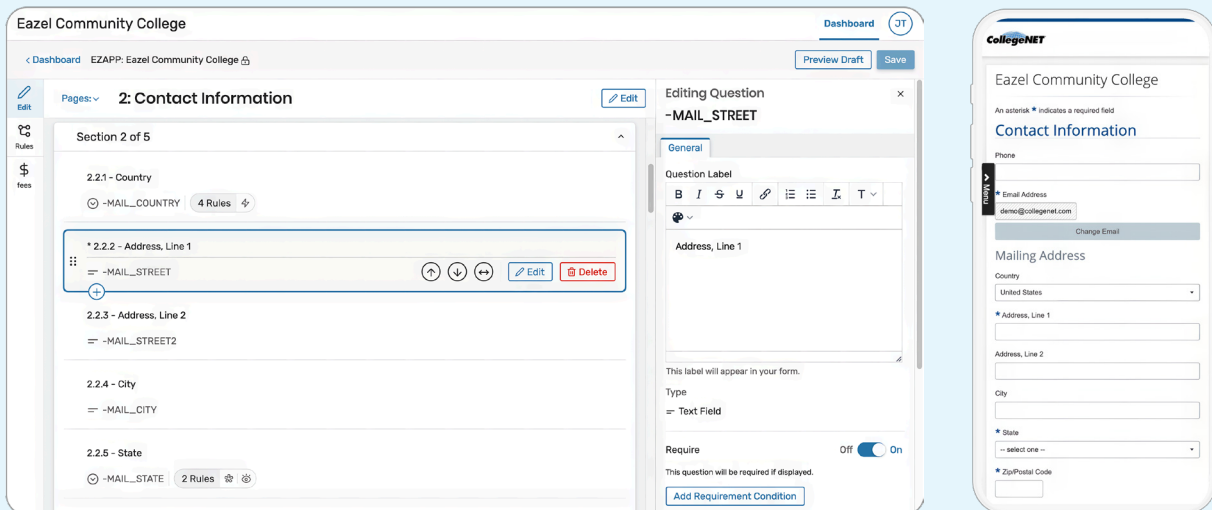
Eazel Community College

Dashboard JT

< Dashboard EZAPP: Eazel Community College

Preview Draft Save

Edit

Rules

fees

Pages: 2: Contact Information

Edit

Section 2 of 5

2.2.1 - Country

-MAIL_COUNTRY 4 Rules

* 2.2.2 - Address, Line 1

-MAIL_STREET

Edit Delete

2.2.3 - Address, Line 2

-MAIL_STREET2

2.2.4 - City

-MAIL_CITY

2.2.5 - State

-MAIL_STATE 2 Rules

Editing Question

-MAIL_STREET

General

Question Label

B I S U T

Address, Line 1

This label will appear in your form.

Type

Text Field

Require

Off On

This question will be required if displayed.

Add Requirement Condition

CollegeNET

Menu

Eazel Community College

An asterisk * indicates a required field

Contact Information

Phone

* Email Address

demo@collegenet.com

Change Email

Mailing Address

Country

United States

* Address, Line 1

Address, Line 2

City

* State

-- select one --

* Zip/Postal Code